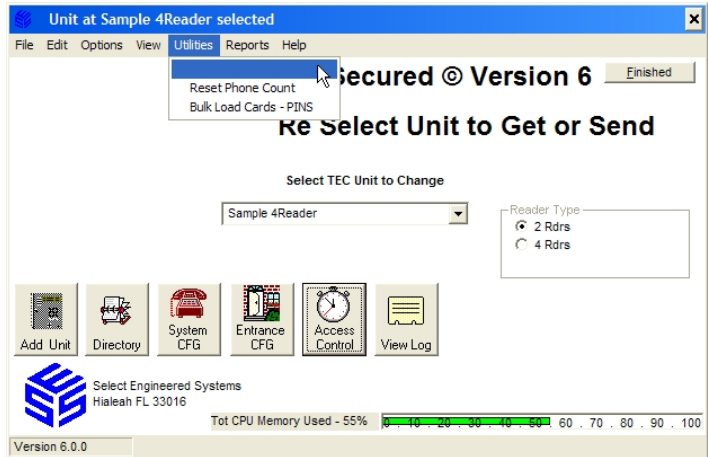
Unit at Sample 4Reader selected

File Edit Options View Utilities Reports Help

Reset Phone Count
Bulk Load Cards - PINS

Secured © Version 6

Finished

Re Select Unit to Get or Send

Select TEC Unit to Change

Sample 4Reader

Reader Type
2 Rdrs
4 Rdrs

Add Unit
Directory
System CFG
Entrance CFG
Access Control
View Log

Select Engineered Systems
Hialeah FL 33016

Tot CPU Memory Used - 55%

0 . 10 . 20 . 30 . 40 . 50 . 60 . 70 . 80 . 90 . 100

Version 6.0.0